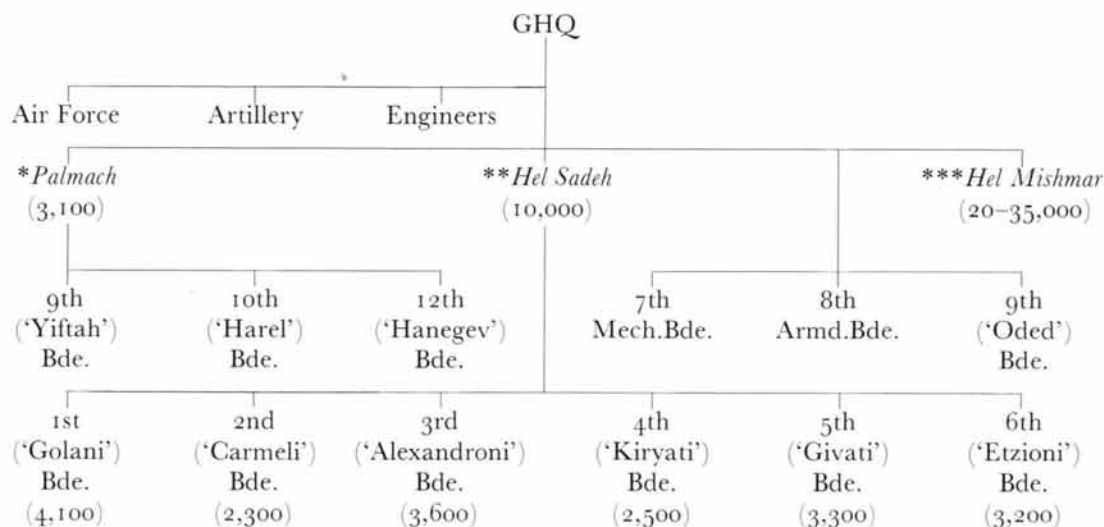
GHQ

Air Force
Artillery
Engineers

*Palmach (3,100)
**Hel Sadeh (10,000)
***Hel Mishmar (20–35,000)

9th ('Yiftah') Bde.
10th ('Harel') Bde.
12th ('Hanegev') Bde.
7th Mech.Bde.
8th Armd.Bde.
9th ('Oded') Bde.

1st ('Golani') Bde. (4,100)
2nd ('Carmeli') Bde. (2,300)
3rd ('Alexandroni') Bde. (3,600)
4th ('Kiryati') Bde. (2,500)
5th ('Givati') Bde. (3,300)
6th ('Etzioni') Bde. (3,200)